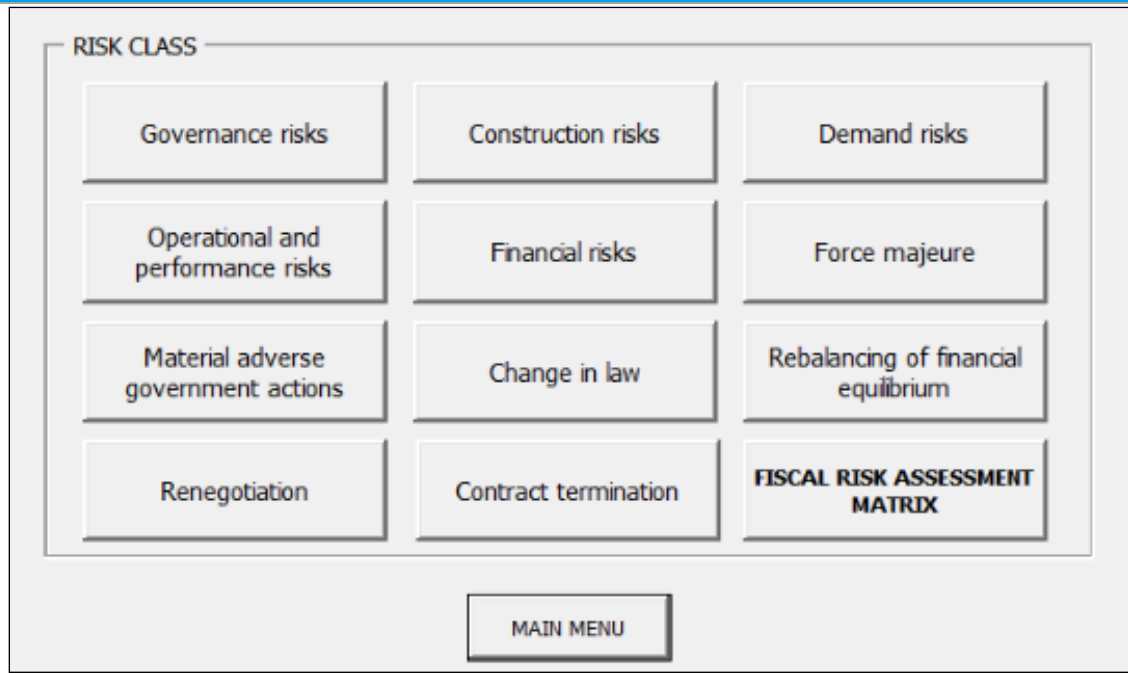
RISK CLASS

Governance risks

Construction risks

Demand risks

Operational and performance risks

Financial risks

Force majeure

Material adverse government actions

Change in law

Rebalancing of financial equilibrium

Renegotiation

Contract termination

FISCAL RISK ASSESSMENT MATRIX

MAIN MENU